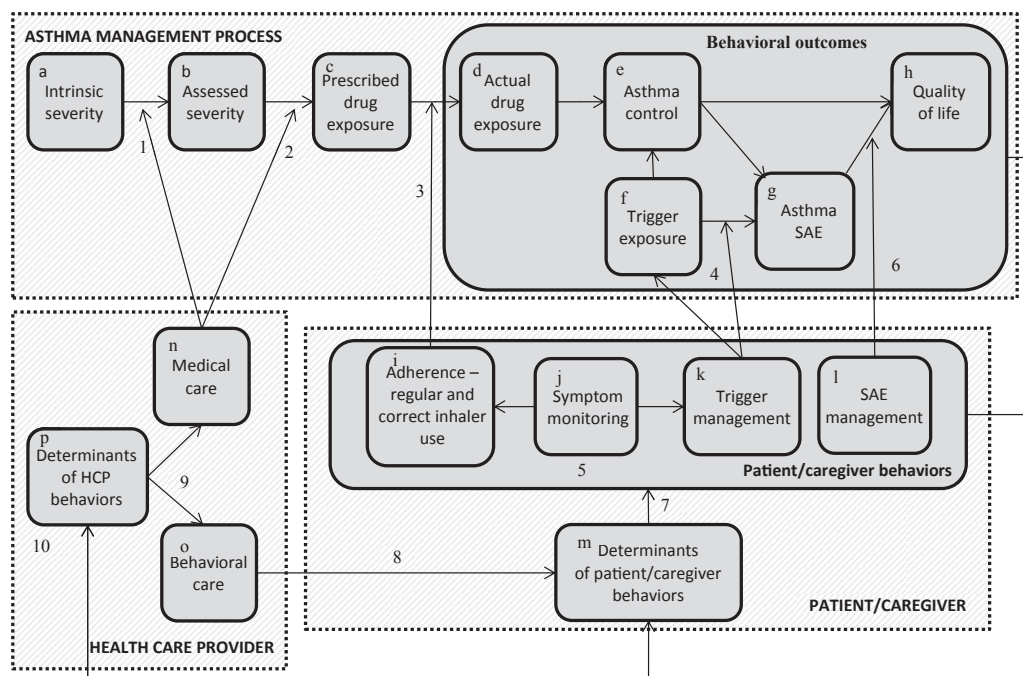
ASTHMA MANAGEMENT PROCESS

a Intrinsic severity

b Assessed severity

c Prescribed drug exposure

Behavioral outcomes

d Actual drug exposure

e Asthma control

h Quality of life

f Trigger exposure

g Asthma SAE

1

2

3

4

6

n Medical care

i Adherence – regular and correct inhaler use

j Symptom monitoring

k Trigger management

l SAE management

p Determinants of HCP behaviors

9

5

Patient/caregiver behaviors

7

10

o Behavioral care

8

m Determinants of patient/caregiver behaviors

PATIENT/CAREGIVER

HEALTH CARE PROVIDER